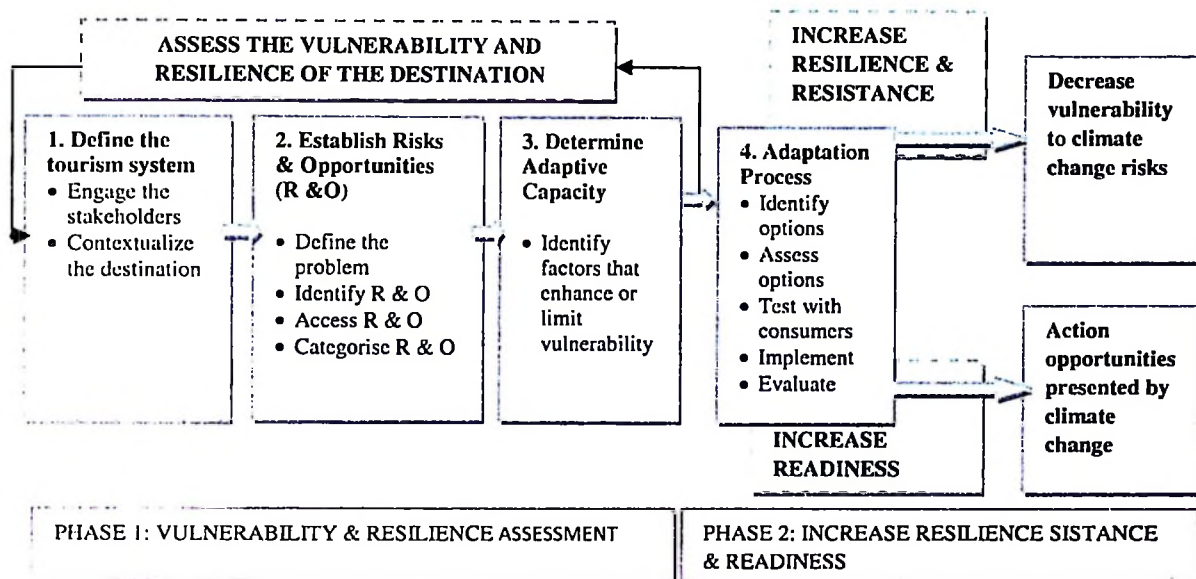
ASSESS THE VULNERABILITY AND RESILIENCE OF THE DESTINATION

INCREASE RESILIENCE & RESISTANCE

Decrease vulnerability to climate change risks

1. Define the tourism system
• Engage the stakeholders
• Contextualize the destination

2. Establish Risks & Opportunities (R &O)
• Define the problem
• Identify R & O
• Access R & O
• Categorise R & O

3. Determine Adaptive Capacity
• Identify factors that enhance or limit vulnerability

4. Adaptation Process
• Identify options
• Assess options
• Test with consumers
• Implement
• Evaluate

Action opportunities presented by climate change

INCREASE READINESS

PHASE 1: VULNERABILITY & RESILIENCE ASSESSMENT

PHASE 2: INCREASE RESILIENCE SISTANCE & READINESS